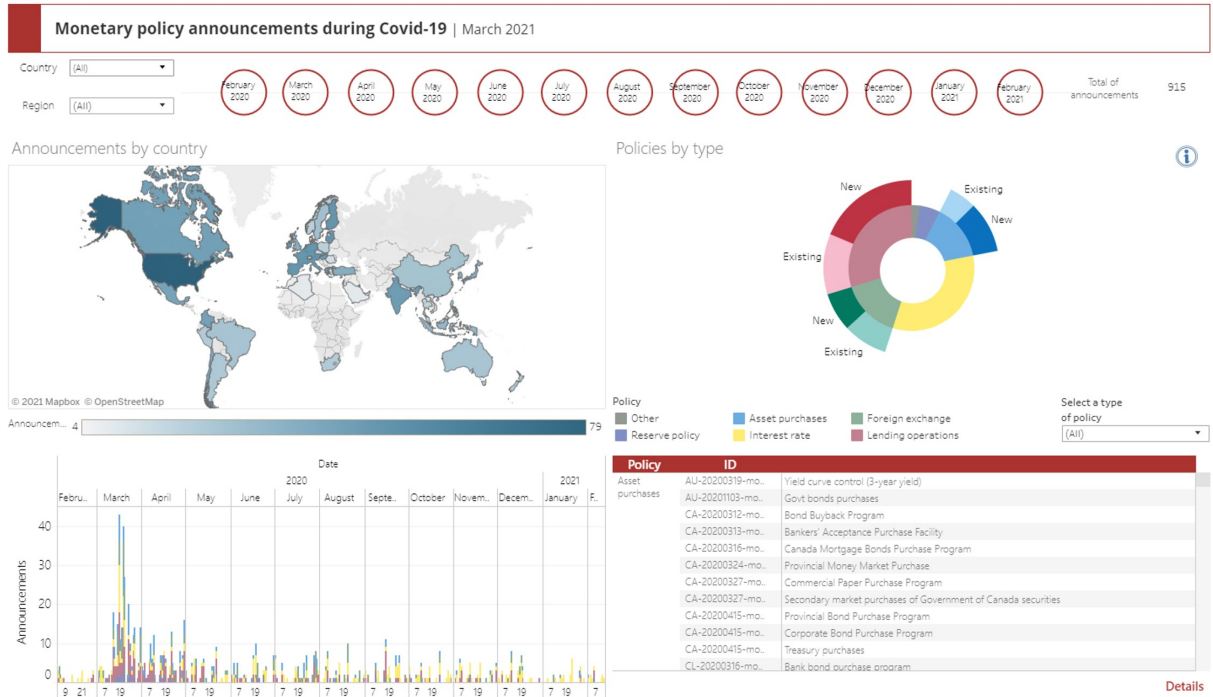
Monetary policy announcements during Covid-19 | March 2021

Country (All)

Region (All)

February 2020
March 2020
April 2020
May 2020
June 2020
July 2020
August 2020
September 2020
October 2020
November 2020
December 2020
January 2021
February 2021

Total of announcements 915

Announcements by country

© 2021 Mapbox © OpenStreetMap

Announcem... 4 79

Policies by type

New
Existing
New
Existing
New
Existing

Policy
Other
Reserve policy
Asset purchases
Interest rate
Foreign exchange
Lending operations

Select a type of policy
(All)

Date
2020 2021
Febru.. March April May June July August Septe.. October Novem.. Decem.. January F..

Announcements
40
30
20
10
0
9 21 7 19 7 19 7 19 7 19 7 19 7 19 7 19 7 19 7 19 7 19 7 19 7

| Policy | ID | |
|---|---|---|
| Asset purchases | AU-20200319-mo.. | Yield curve control (3-year yield) |
| | AU-20201103-mo.. | Govt bonds purchases |
| | CA-20200312-mo.. | Bond Buyback Program |
| | CA-20200313-mo.. | Bankers' Acceptance Purchase Facility |
| | CA-20200316-mo.. | Canada Mortgage Bonds Purchase Program |
| | CA-20200324-mo.. | Provincial Money Market Purchase |
| | CA-20200327-mo.. | Commercial Paper Purchase Program |
| | CA-20200327-mo.. | Secondary market purchases of Government of Canada securities |
| | CA-20200415-mo.. | Provincial Bond Purchase Program |
| | CA-20200415-mo.. | Corporate Bond Purchase Program |
| | CA-20200415-mo.. | Treasury purchases |
| | CL-20200316-mo.. | Bank bond purchase program |

Details